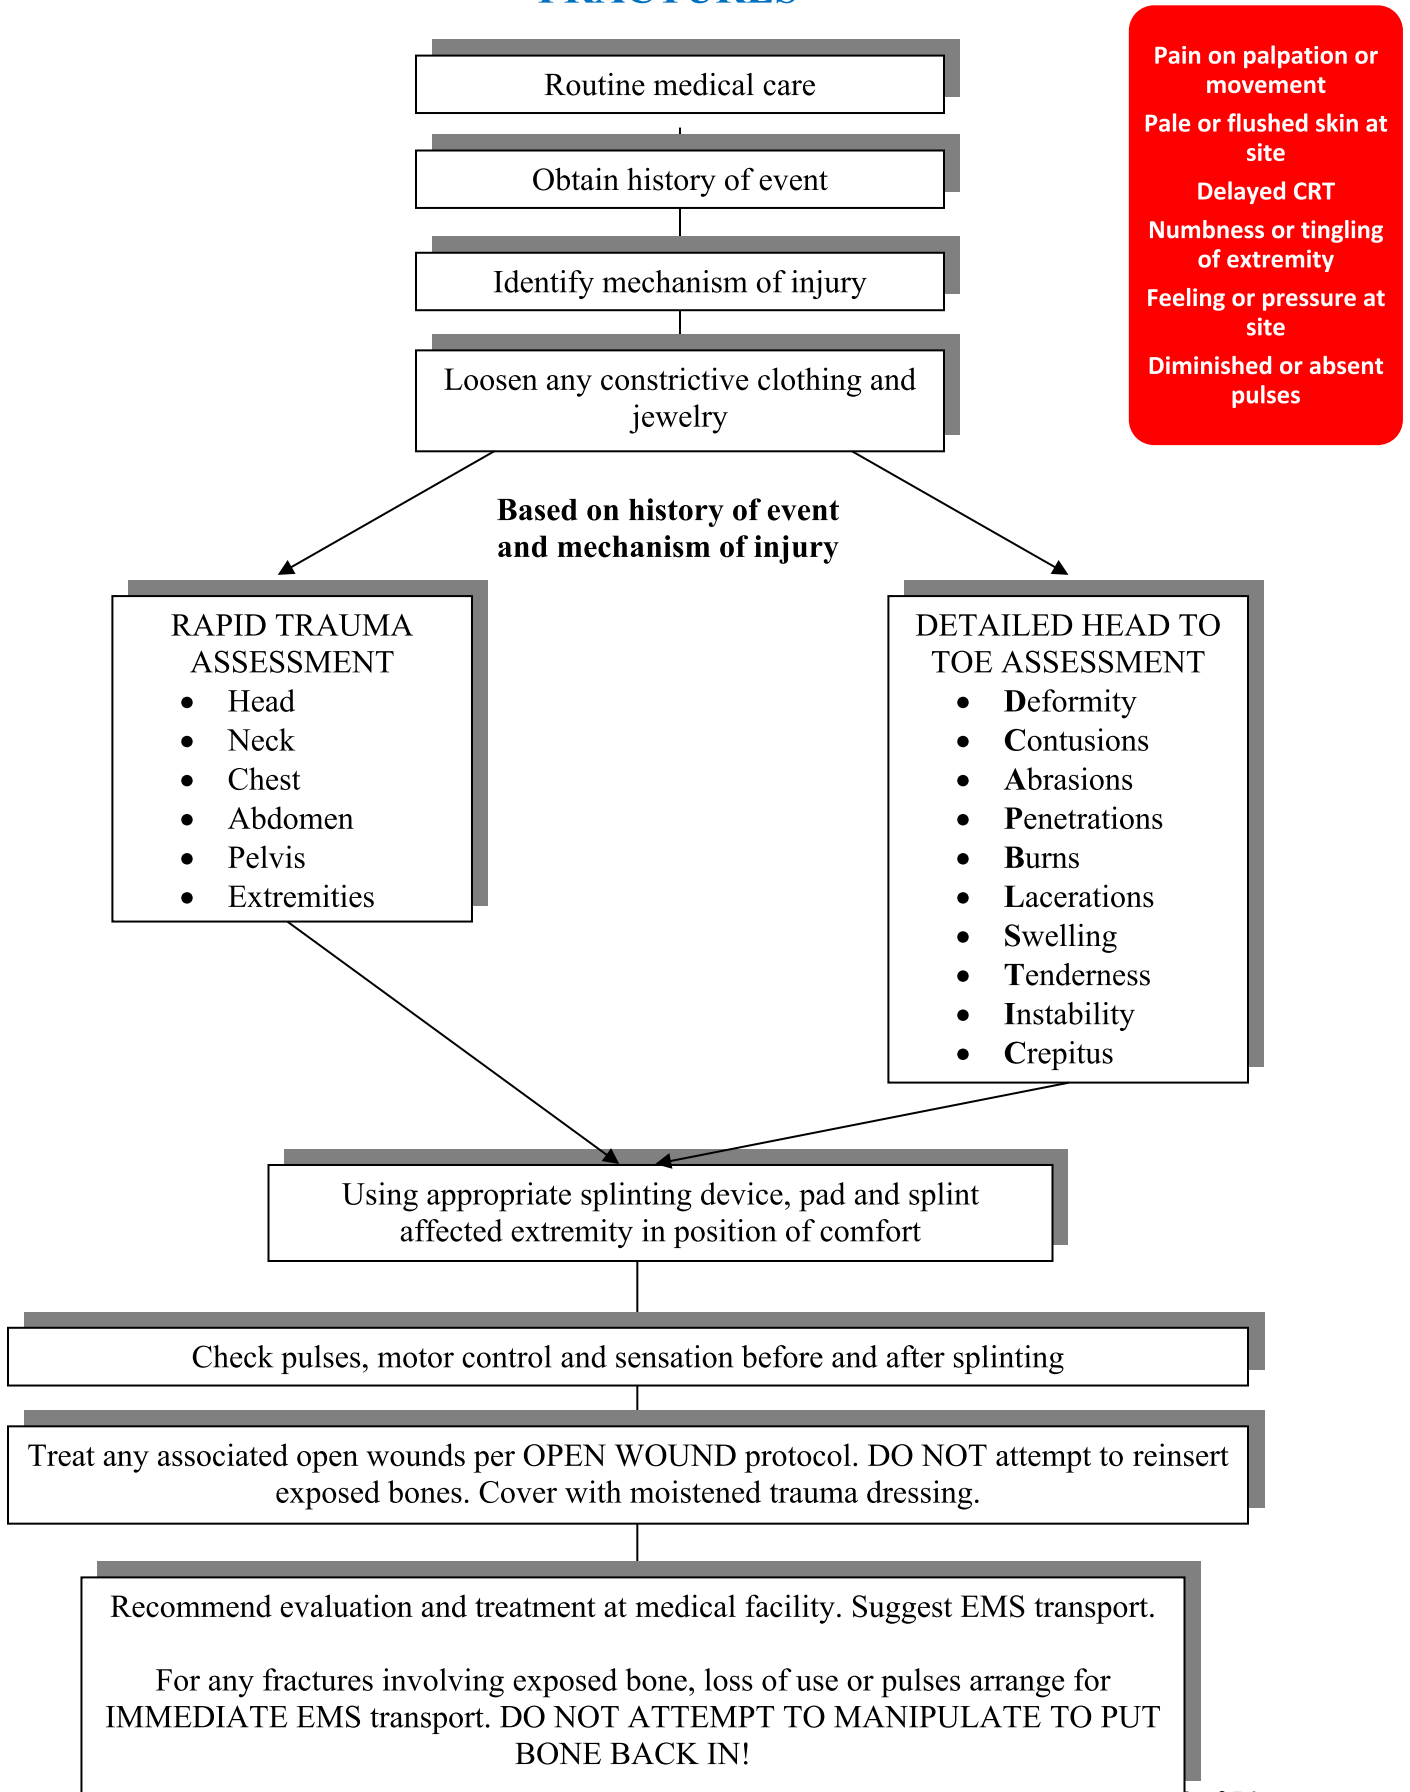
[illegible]

Routine medical care

Obtain history of event

Identify mechanism of injury

Loosen any constrictive clothing and jewelry

Pain on palpation or movement

Pale or flushed skin at site

Delayed CRT

Numbness or tingling of extremity

Feeling or pressure at site

Diminished or absent pulses

**Based on history of event and mechanism of injury**

RAPID TRAUMA ASSESSMENT
- Head
- Neck
- Chest
- Abdomen
- Pelvis
- Extremities

DETAILED HEAD TO TOE ASSESSMENT
- **D**eformity
- **C**ontusions
- **A**brasions
- **P**enetrations
- **B**urns
- **L**acerations
- **S**welling
- **T**enderness
- **I**nstability
- **C**repitus

Using appropriate splinting device, pad and splint affected extremity in position of comfort

Check pulses, motor control and sensation before and after splinting

Treat any associated open wounds per OPEN WOUND protocol. DO NOT attempt to reinsert exposed bones. Cover with moistened trauma dressing.

Recommend evaluation and treatment at medical facility. Suggest EMS transport.

For any fractures involving exposed bone, loss of use or pulses arrange for IMMEDIATE EMS transport. DO NOT ATTEMPT TO MANIPULATE TO PUT BONE BACK IN!